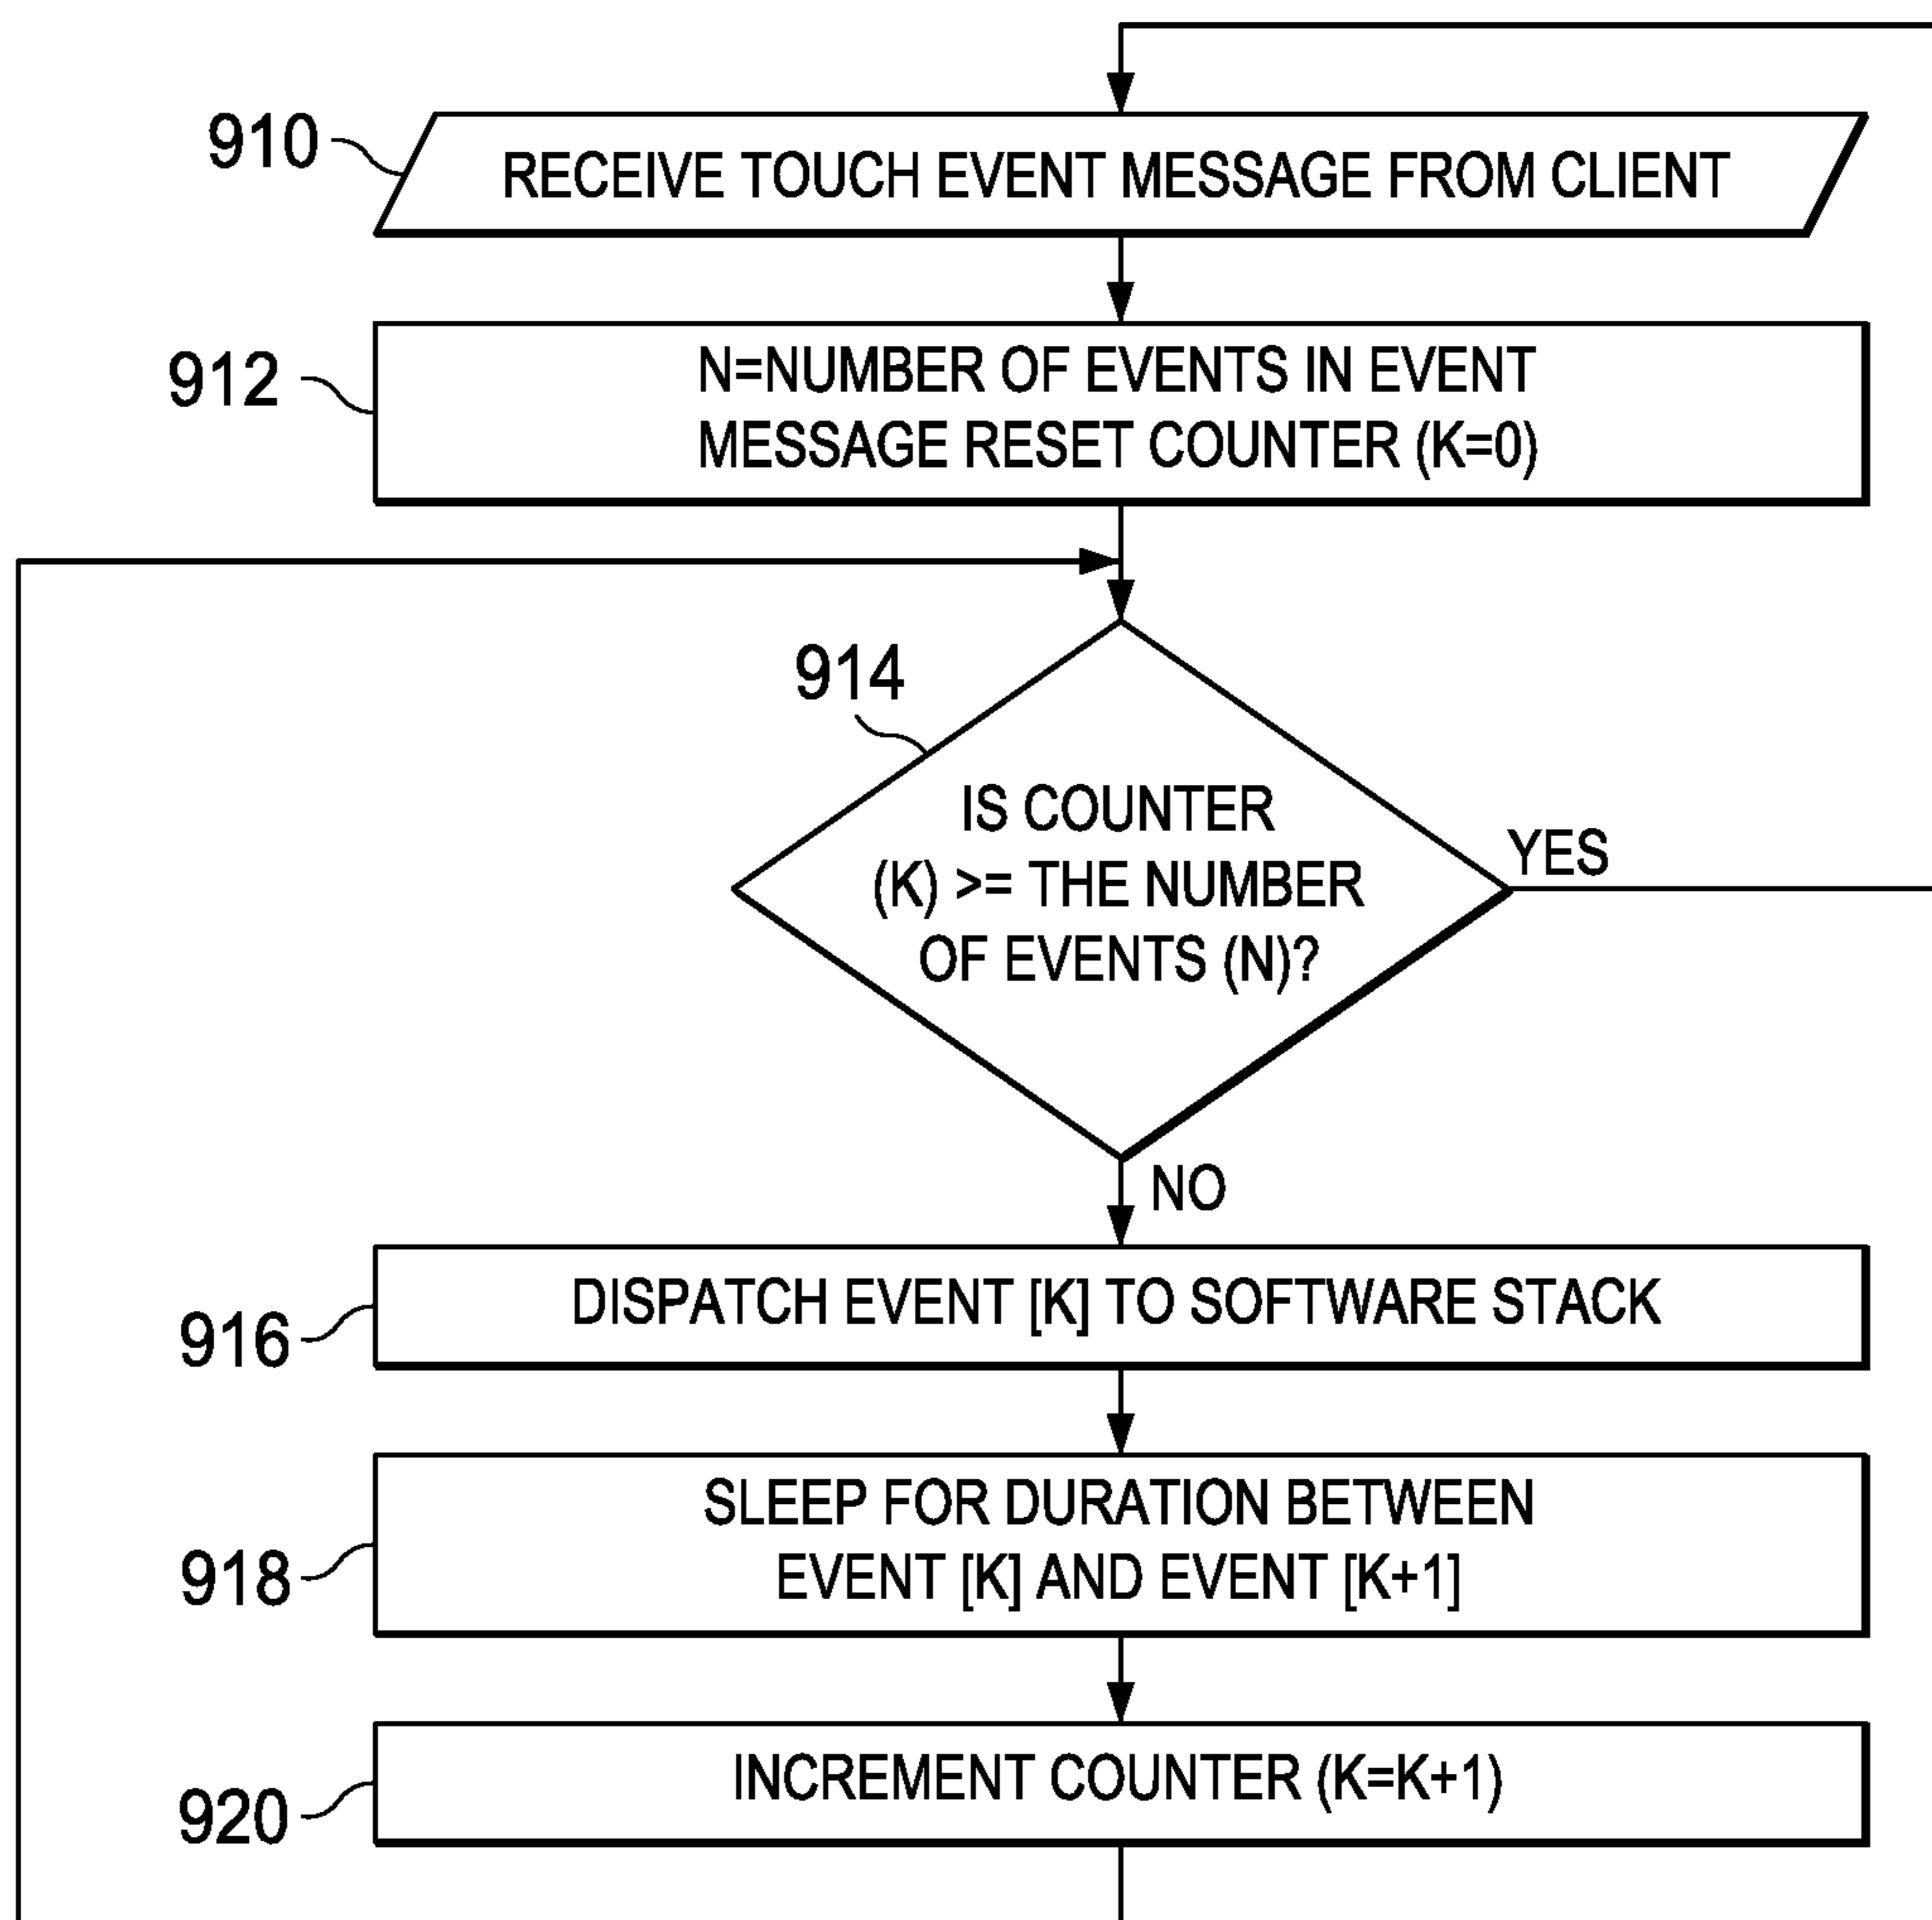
910
RECEIVE TOUCH EVENT MESSAGE FROM CLIENT

912
N=NUMBER OF EVENTS IN EVENT MESSAGE RESET COUNTER (K=0)

914
IS COUNTER (K) >= THE NUMBER OF EVENTS (N)?

YES

NO

916
DISPATCH EVENT [K] TO SOFTWARE STACK

918
SLEEP FOR DURATION BETWEEN EVENT [K] AND EVENT [K+1]

920
INCREMENT COUNTER (K=K+1)